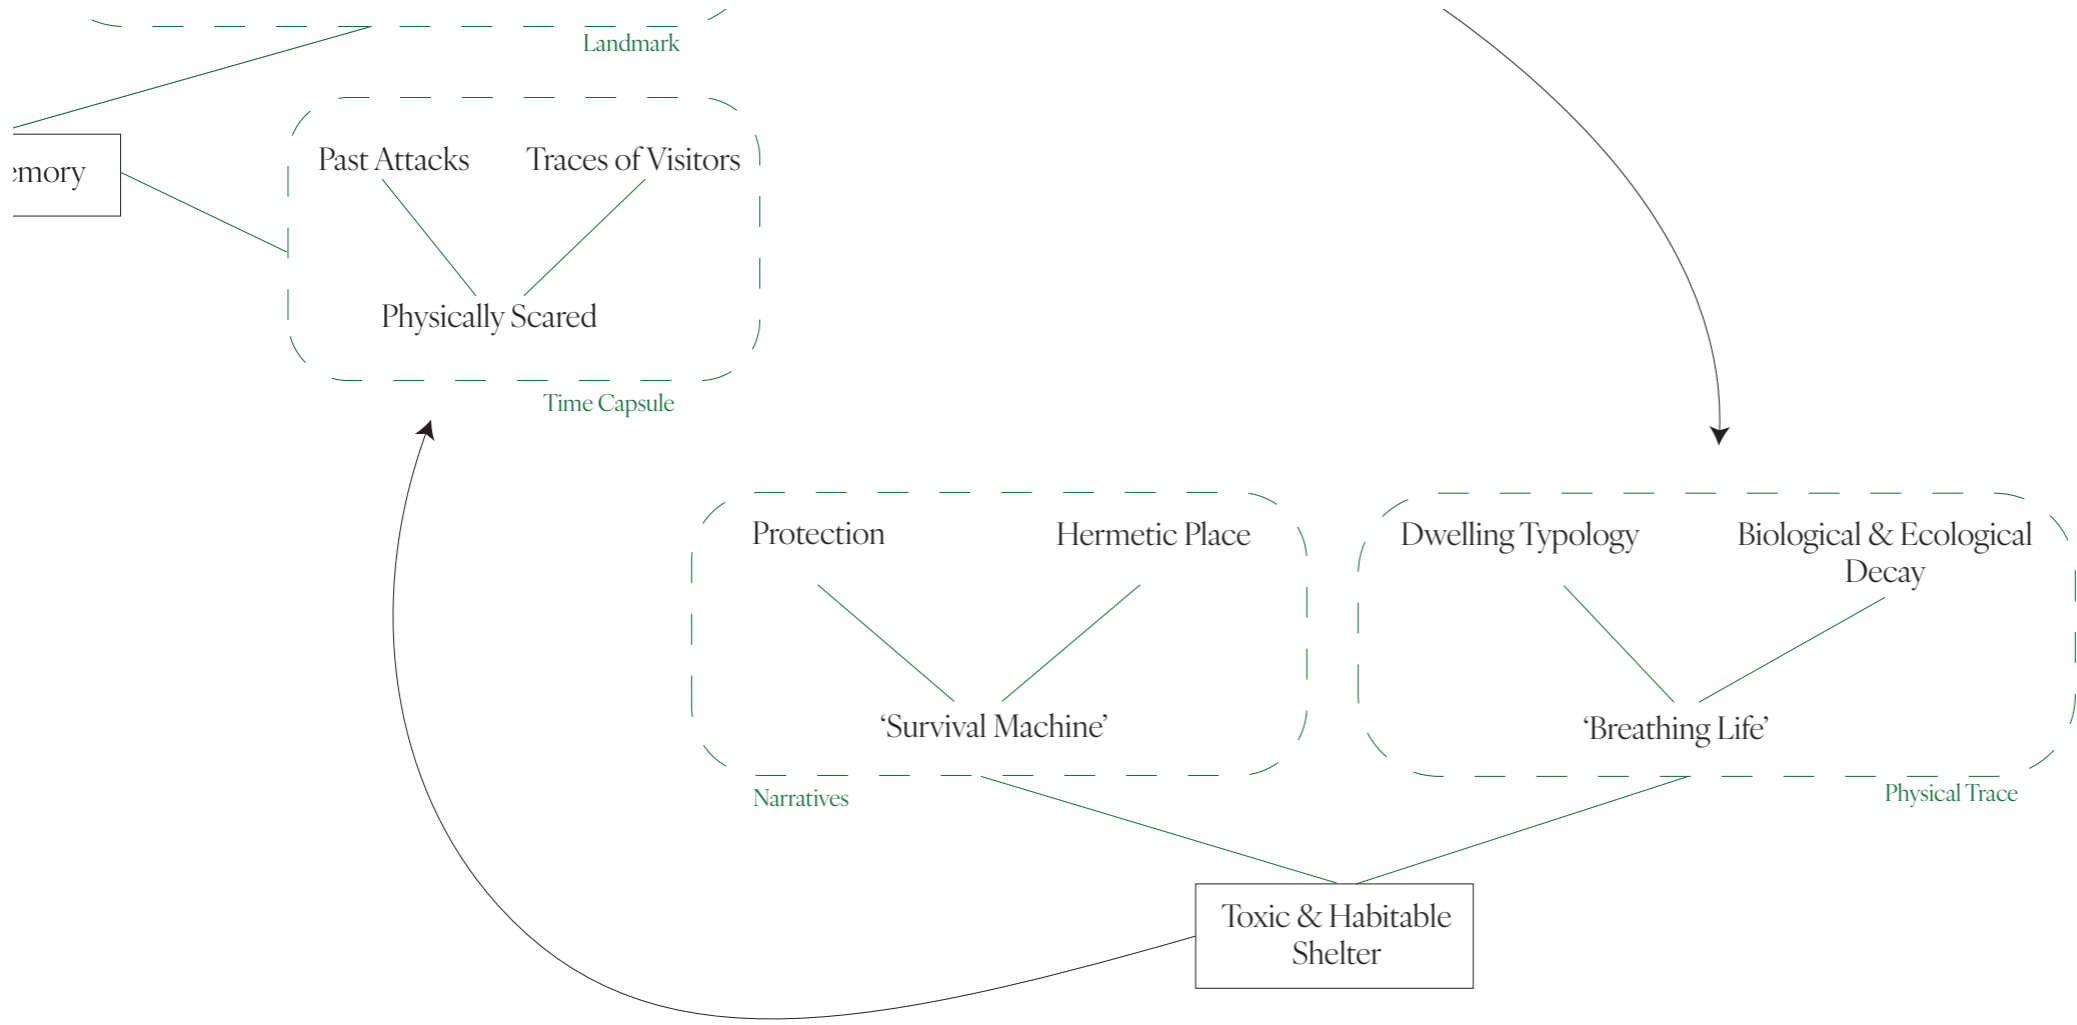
Landmark

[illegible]mory

Past Attacks

Traces of Visitors

Physically Scared

Time Capsule

Protection

Hermetic Place

'Survival Machine'

Narratives

Dwelling Typology

Biological & Ecological Decay

'Breathing Life'

Physical Trace

Toxic & Habitable Shelter